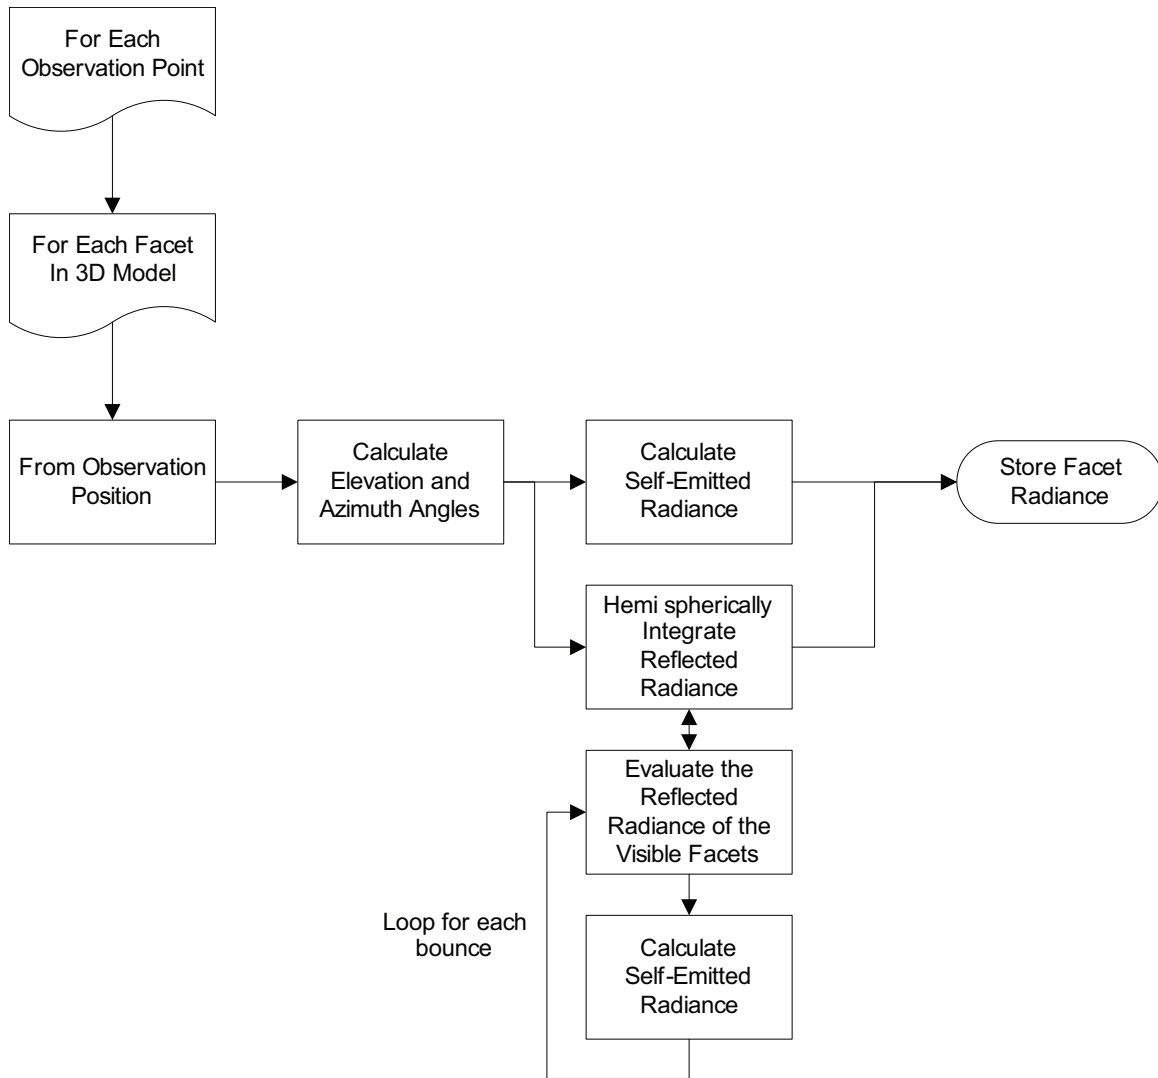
For Each Observation Point

For Each Facet In 3D Model

From Observation Position

Calculate Elevation and Azimuth Angles

Calculate Self-Emitted Radiance

Store Facet Radiance

Hemi spherically Integrate Reflected Radiance

Evaluate the Reflected Radiance of the Visible Facets

Loop for each bounce

Calculate Self-Emitted Radiance